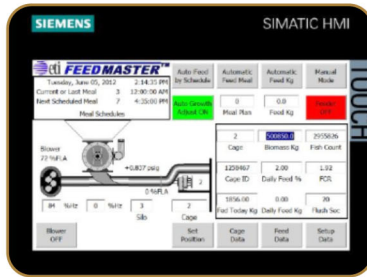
SIEMENS

SIMATIC HMI

TOUCH

eti FEEDMASTER

Tuesday, June 05, 2012 2:14:33 PM

Current or Last Meal 3 12:00:00 AM

Next Scheduled Meal 7 4:35:00 PM

Meal Schedules

Auto Feed by Schedule

Automatic Feed Meal

Automatic Feed Kg

Manual Mode

Auto Growth Adjust ON

0 Meal Plan

0.0 Feed Kg

Feeder OFF

Blower

22 %FLA

0.807 psig

0 %FLA

84 Hz

0 Hz

3 Silo

2 Cage

2 Cage

500850.0 Biomass Kg

2955826 Fish Count

1259467 Cage ID

2.00 Daily Feed %

1.92 FCR

1856.00 Fed Today Kg

0.00 Daily Feed Kg

20 Flush Sec

Blower OFF

Set Position

Cage Data

Feed Data

Setup Data